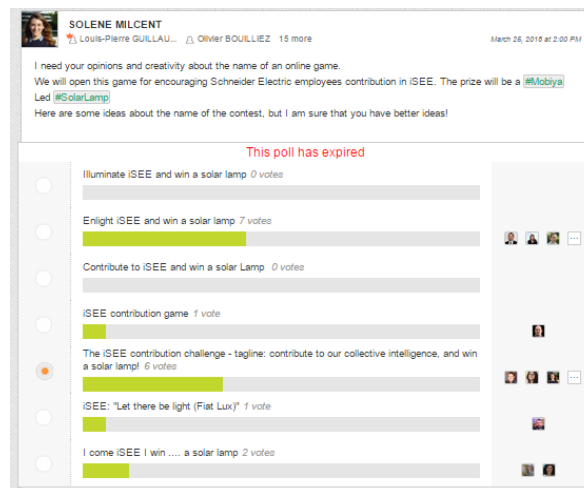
SOLENE MILCENT

Louis-Pierre GUILLAU... Olivier BOUILLIEZ 15 more

March 26, 2016 at 2:00 PM

I need your opinions and creativity about the name of an online game.
We will open this game for encouraging Schneider Electric employees contribution in iSEE. The prize will be a #Mobiya Led #SolarLamp
Here are some ideas about the name of the contest, but I am sure that you have better ideas!

This poll has expired

Illuminate iSEE and win a solar lamp 0 votes

Enlight iSEE and win a solar lamp 7 votes

Contribute to iSEE and win a solar Lamp 0 votes

iSEE contribution game 1 vote

The iSEE contribution challenge - tagline: contribute to our collective intelligence, and win a solar lamp! 6 votes

iSEE: "Let there be light (Fiat Lux)" 1 vote

I come iSEE I win .... a solar lamp 2 votes